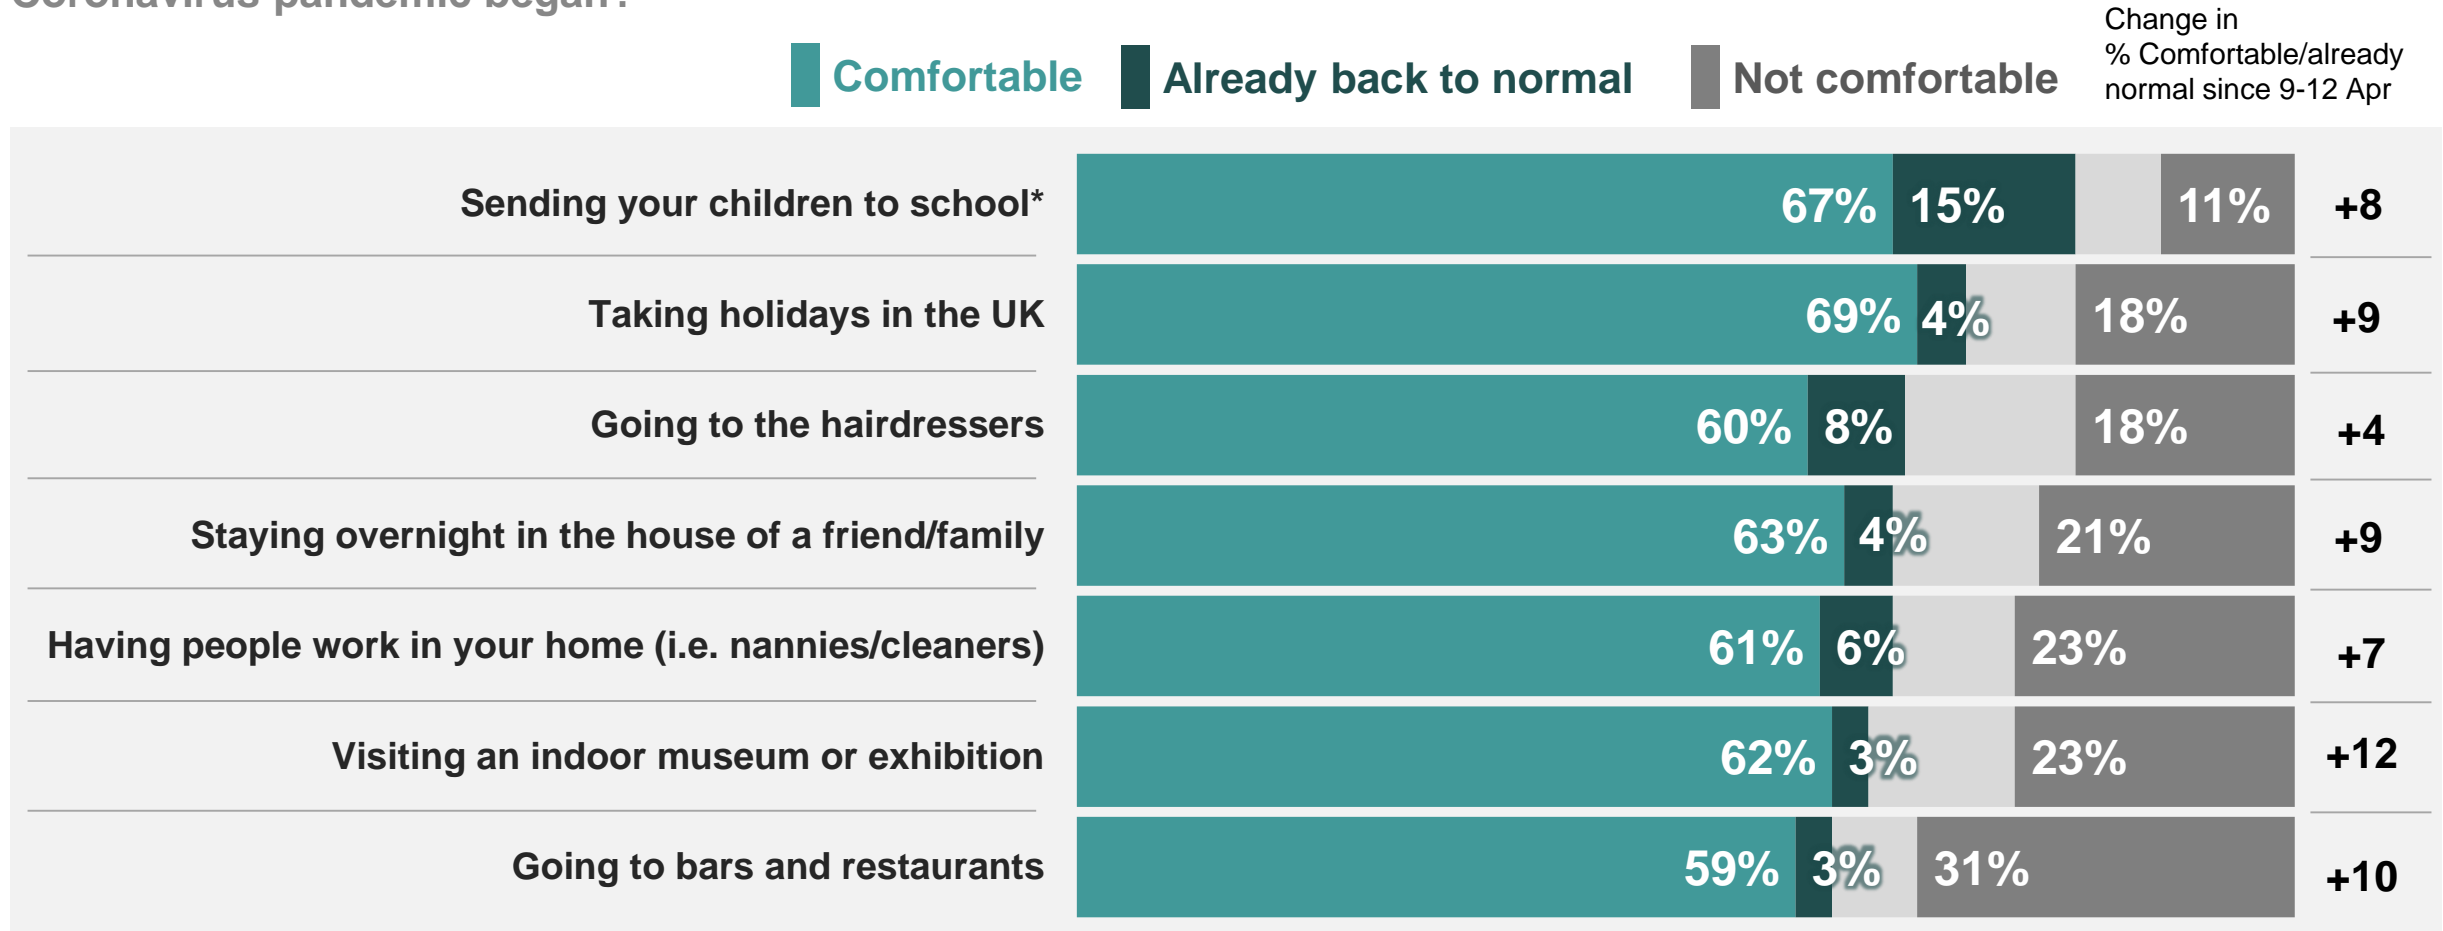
Comfortable Already back to normal Not comfortable

Change in % Comfortable/already normal since 9-12 Apr

| | Comfortable | Already back to normal | Not comfortable | Change |
|---|---|---|---|---|
| Sending your children to school* | 67% | 15% | 11% | +8 |
| Taking holidays in the UK | 69% | 4% | 18% | +9 |
| Going to the hairdressers | 60% | 8% | 18% | +4 |
| Staying overnight in the house of a friend/family | 63% | 4% | 21% | +9 |
| Having people work in your home (i.e. nannies/cleaners) | 61% | 6% | 23% | +7 |
| Visiting an indoor museum or exhibition | 62% | 3% | 23% | +12 |
| Going to bars and restaurants | 59% | 3% | 31% | +10 |